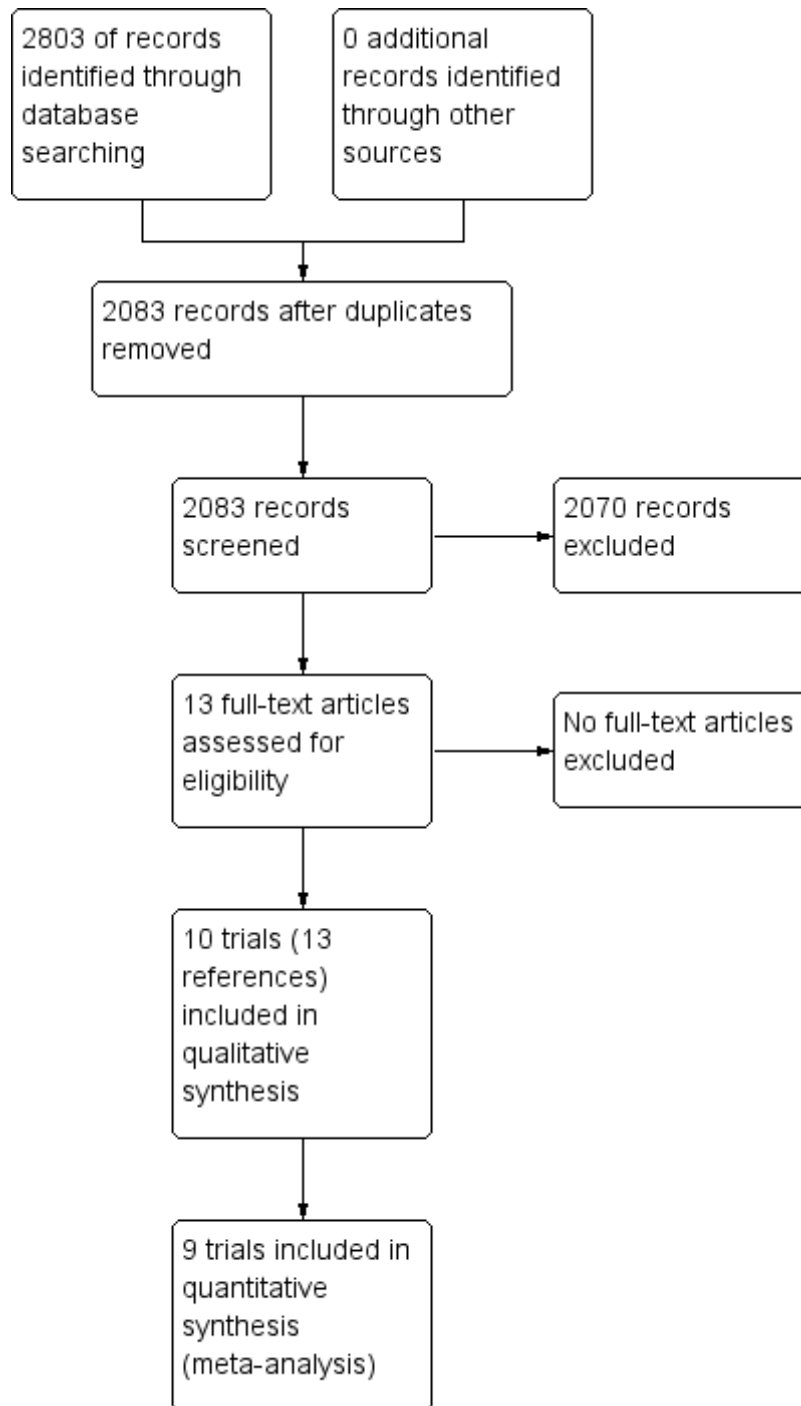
2803 of records identified through database searching

0 additional records identified through other sources

2083 records after duplicates removed

2083 records screened

2070 records excluded

13 full-text articles assessed for eligibility

No full-text articles excluded

10 trials (13 references) included in qualitative synthesis

9 trials included in quantitative synthesis (meta-analysis)